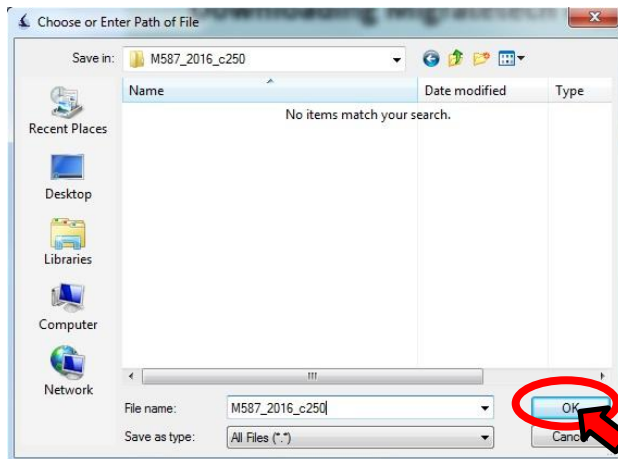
Choose or Enter Path of File

Save in: M587_2016_c250

Recent Places
Desktop
Libraries
Computer
Network

| Name | Date modified | Type |
|---|---|---|

No items match your search.

File name: M587_2016_c250

Save as type: All Files (*.*)

OK

Cance